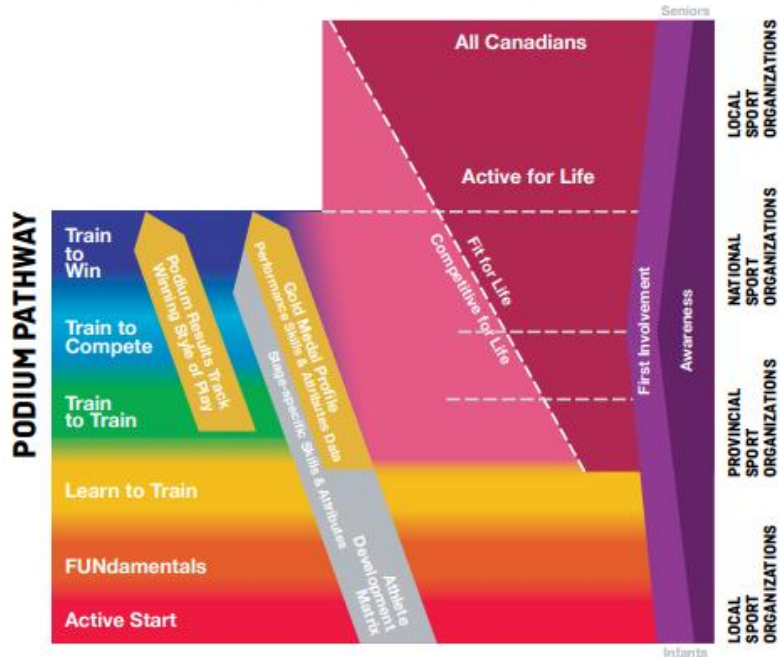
Seniors

All Canadians

Active for Life

PODIUM PATHWAY

Train to Win

Train to Compete

Train to Train

Learn to Train

FUNdamentals

Active Start

Podium Results Track
Winning Style of Play

Gold Medal Profile
Performance Skills & Attributes Data

Stage-specific Skills & Attributes

Athlete Development Matrix

Fit for Life

Competitive for Life

First Involvement

Awareness

Infants

LOCAL SPORT ORGANIZATIONS

NATIONAL SPORT ORGANIZATIONS

PROVINCIAL SPORT ORGANIZATIONS

LOCAL SPORT ORGANIZATIONS